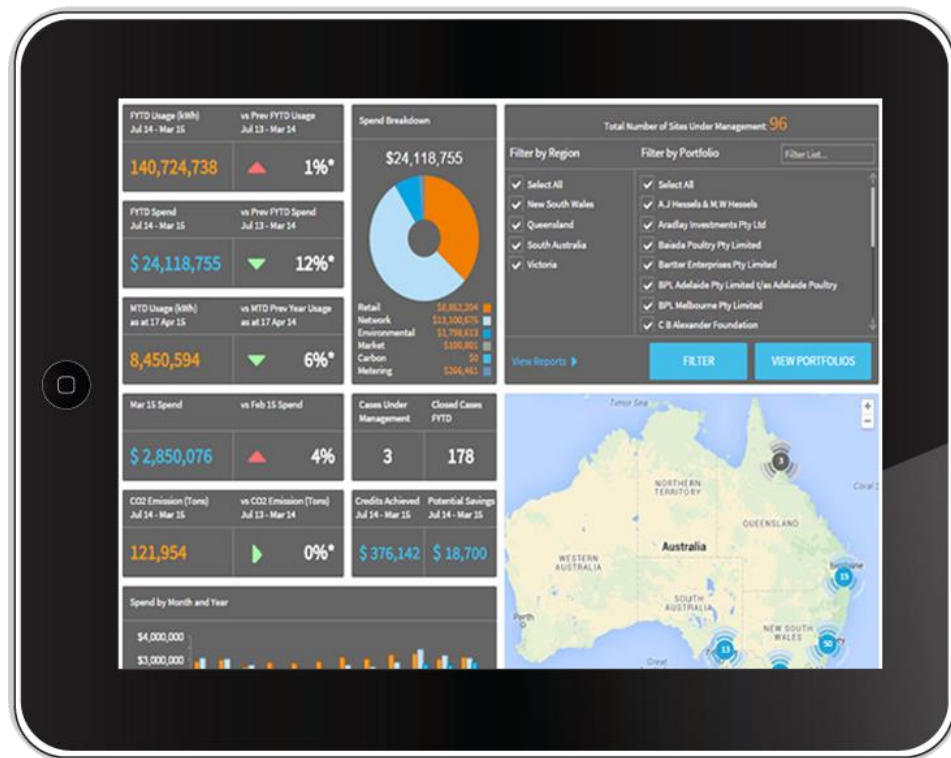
FYTD Usage (kWh)
Jul 14 - Mar 15

vs Prev FYTD Usage
Jul 13 - Mar 14

140,724,738

1%*

FYTD Spend
Jul 14 - Mar 15

vs Prev FYTD Spend
Jul 13 - Mar 14

$ 24,118,755

12%*

MTD Usage (kWh)
as at 17 Apr 15

vs MTD Prev Year Usage
as at 17 Apr 14

8,450,594

6%*

Mar 15 Spend

vs Feb 15 Spend

$ 2,850,076

4%

CO2 Emission (Tons)
Jul 14 - Mar 15

vs CO2 Emission (Tons)
Jul 13 - Mar 14

121,954

0%*

Spend Breakdown

$24,118,755

Retail $8,852,204
Network $13,100,676
Environmental $1,798,613
Market $100,801
Carbon $0
Metering $266,461

Cases Under Management

Closed Cases FYTD

3

178

Credits Achieved
Jul 14 - Mar 15

Potential Savings
Jul 14 - Mar 15

$ 376,142

$ 18,700

Spend by Month and Year

$4,000,000
$3,000,000

Total Number of Sites Under Management: 96

Filter by Region

Filter by Portfolio

Filter List...

Select All
New South Wales
Queensland
South Australia
Victoria

Select All
A J Hessels & M.W Hessels
Aradlay Investments Pty Ltd
Baiada Poultry Pty Limited
Bartter Enterprises Pty Limited
BPL Adelaide Pty Limited t/as Adelaide Poultry
BPL Melbourne Pty Limited
C B Alexander Foundation

View Reports

FILTER

VIEW PORTFOLIOS

Timor Sea
+
−
3
Coral
NORTHERN TERRITORY
QUEENSLAND
Australia
WESTERN AUSTRALIA
15
SOUTH AUSTRALIA
Perth
NEW SOUTH WALES
50
13
Great